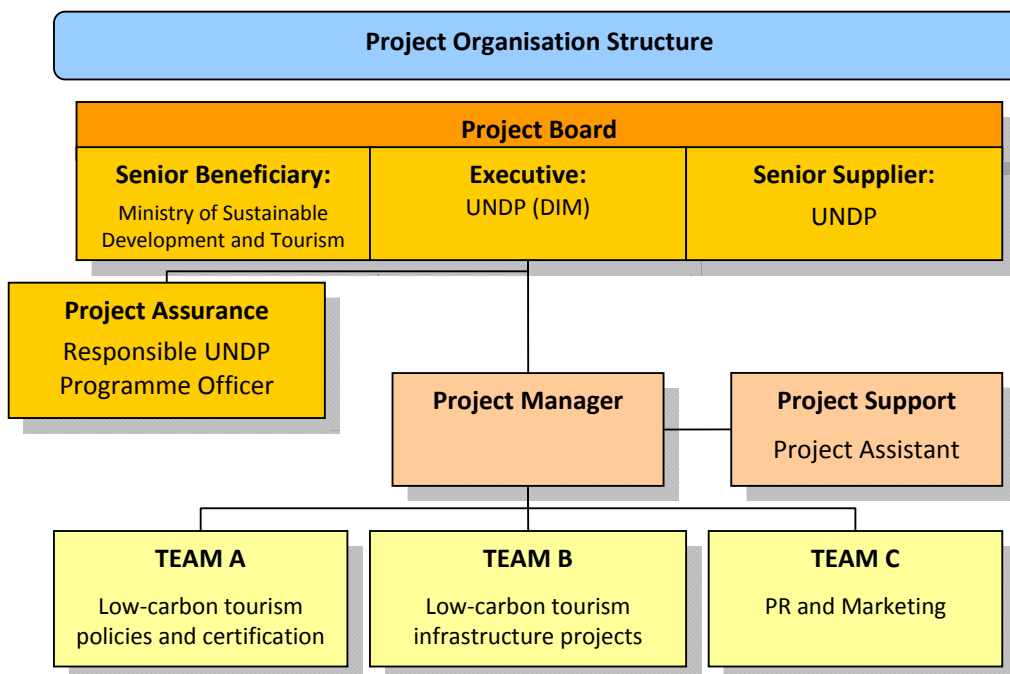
Project Organisation Structure

Project Board

Senior Beneficiary:
Ministry of Sustainable Development and Tourism

Executive:
UNDP (DIM)

Senior Supplier:
UNDP

Project Assurance
Responsible UNDP Programme Officer

Project Manager

Project Support
Project Assistant

TEAM A
Low-carbon tourism policies and certification

TEAM B
Low-carbon tourism infrastructure projects

TEAM C
PR and Marketing